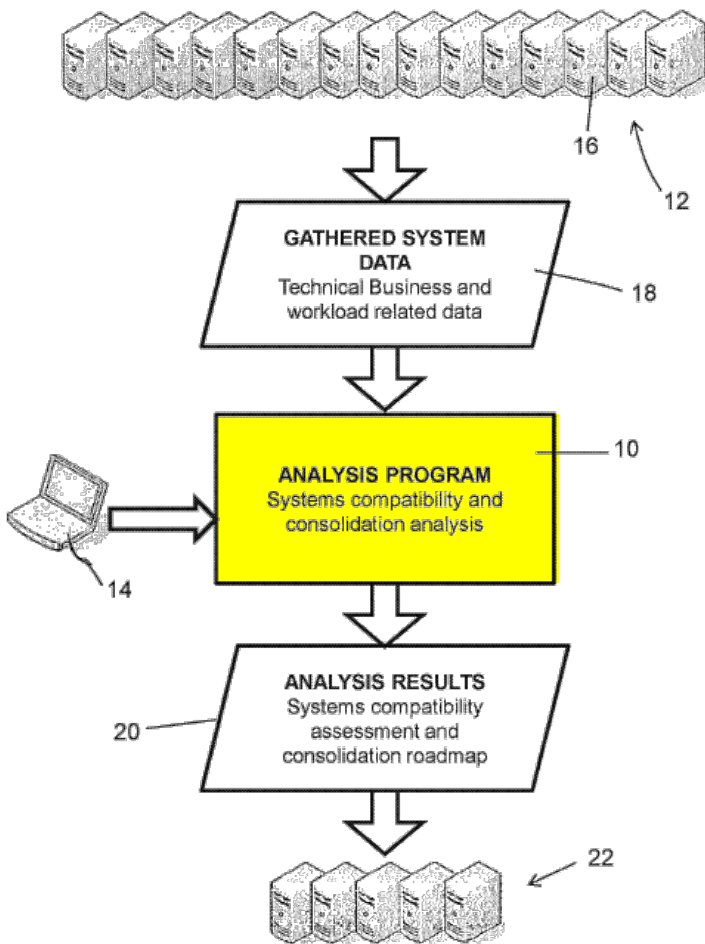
16

12

GATHERED SYSTEM DATA
Technical Business and workload related data

18

ANALYSIS PROGRAM
Systems compatibility and consolidation analysis

10

14

ANALYSIS RESULTS
Systems compatibility assessment and consolidation roadmap

20

22